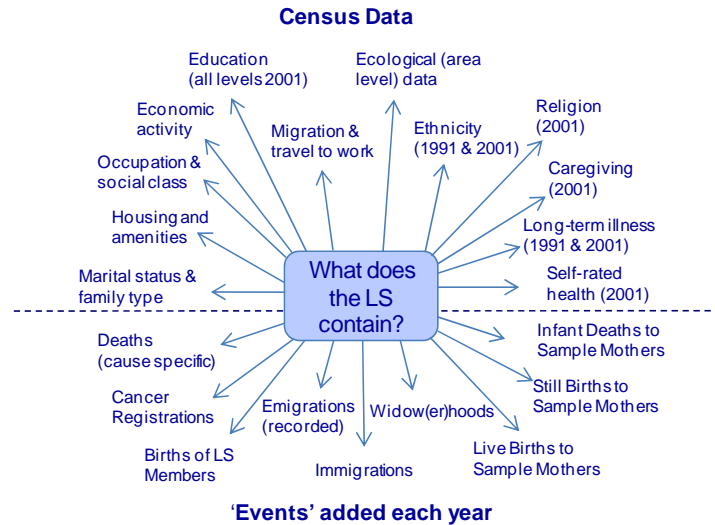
Census Data

Education (all levels 2001)

Ecological (area level) data

Economic activity

Migration & travel to work

Ethnicity (1991 & 2001)

Religion (2001)

Occupation & social class

Caregiving (2001)

Housing and amenities

Long-term illness (1991 & 2001)

Marital status & family type

What does the LS contain?

Self-rated health (2001)

Deaths (cause specific)

Infant Deaths to Sample Mothers

Cancer Registrations

Still Births to Sample Mothers

Emigrations (recorded)

Widow(er)hoods

Births of LS Members

Live Births to Sample Mothers

Immigrations

'Events' added each year